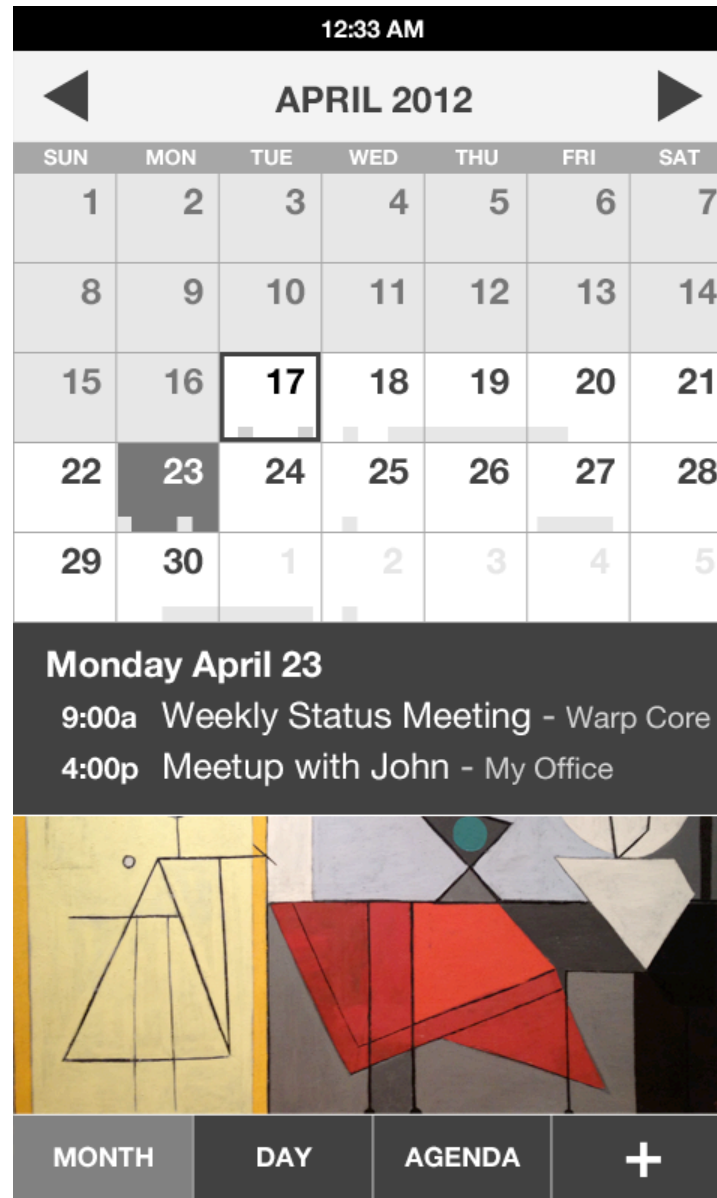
12:33 AM

APRIL 2012

| SUN | MON | TUE | WED | THU | FRI | SAT |
|---|---|---|---|---|---|---|
| 1 | 2 | 3 | 4 | 5 | 6 | 7 |
| 8 | 9 | 10 | 11 | 12 | 13 | 14 |
| 15 | 16 | 17 | 18 | 19 | 20 | 21 |
| 22 | 23 | 24 | 25 | 26 | 27 | 28 |
| 29 | 30 | 1 | 2 | 3 | 4 | 5 |

Monday April 23
9:00a Weekly Status Meeting - Warp Core
4:00p Meetup with John - My Office

MONTH DAY AGENDA +